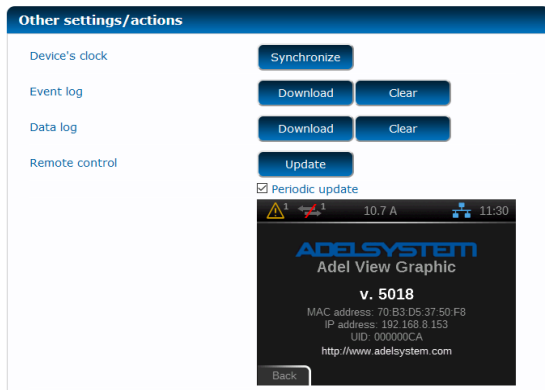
Other settings/actions

Device's clock | Synchronize

Event log | Download | Clear

Data log | Download | Clear

Remote control | Update

☑ Periodic update

1 1 10.7 A 11:30

ADELSYSTEM
Adel View Graphic

v. 5018

MAC address: 70:B3:D5:37:50:F8
IP address: 192.168.8.153
UID: 000000CA
http://www.adelsystem.com

Back